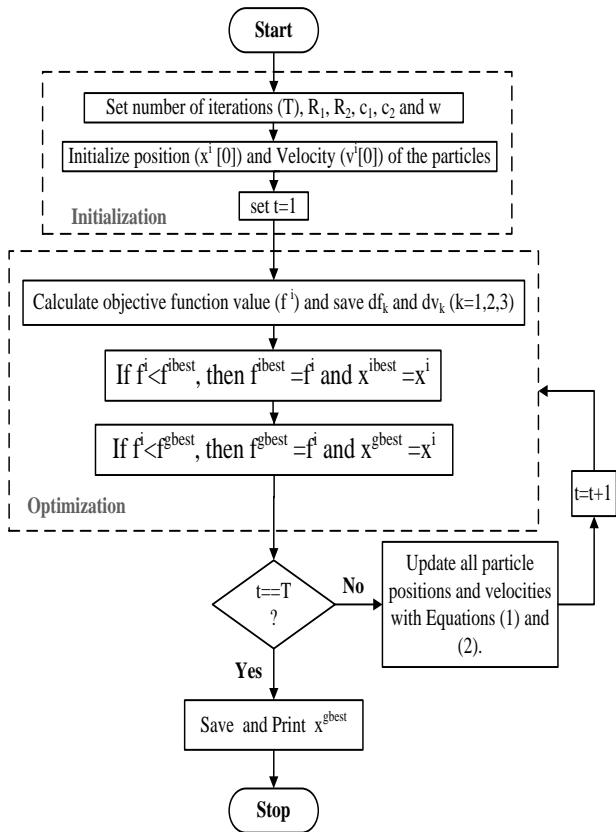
Start

Set number of iterations (T), $R_1$, $R_2$, $c_1$, $c_2$ and w

Initialize position ($x^i[0]$) and Velocity ($v^i[0]$) of the particles

set t=1

Initialization

Calculate objective function value ($f^i$) and save $df_k$ and $dv_k$ (k=1,2,3)

If $f^i < f^{ibest}$, then $f^{ibest} = f^i$ and $x^{ibest} = x^i$

If $f^i < f^{gbest}$, then $f^{gbest} = f^i$ and $x^{gbest} = x^i$

Optimization

t=t+1

t==T ?

No

Update all particle positions and velocities with Equations (1) and (2).

Yes

Save and Print $x^{gbest}$

Stop